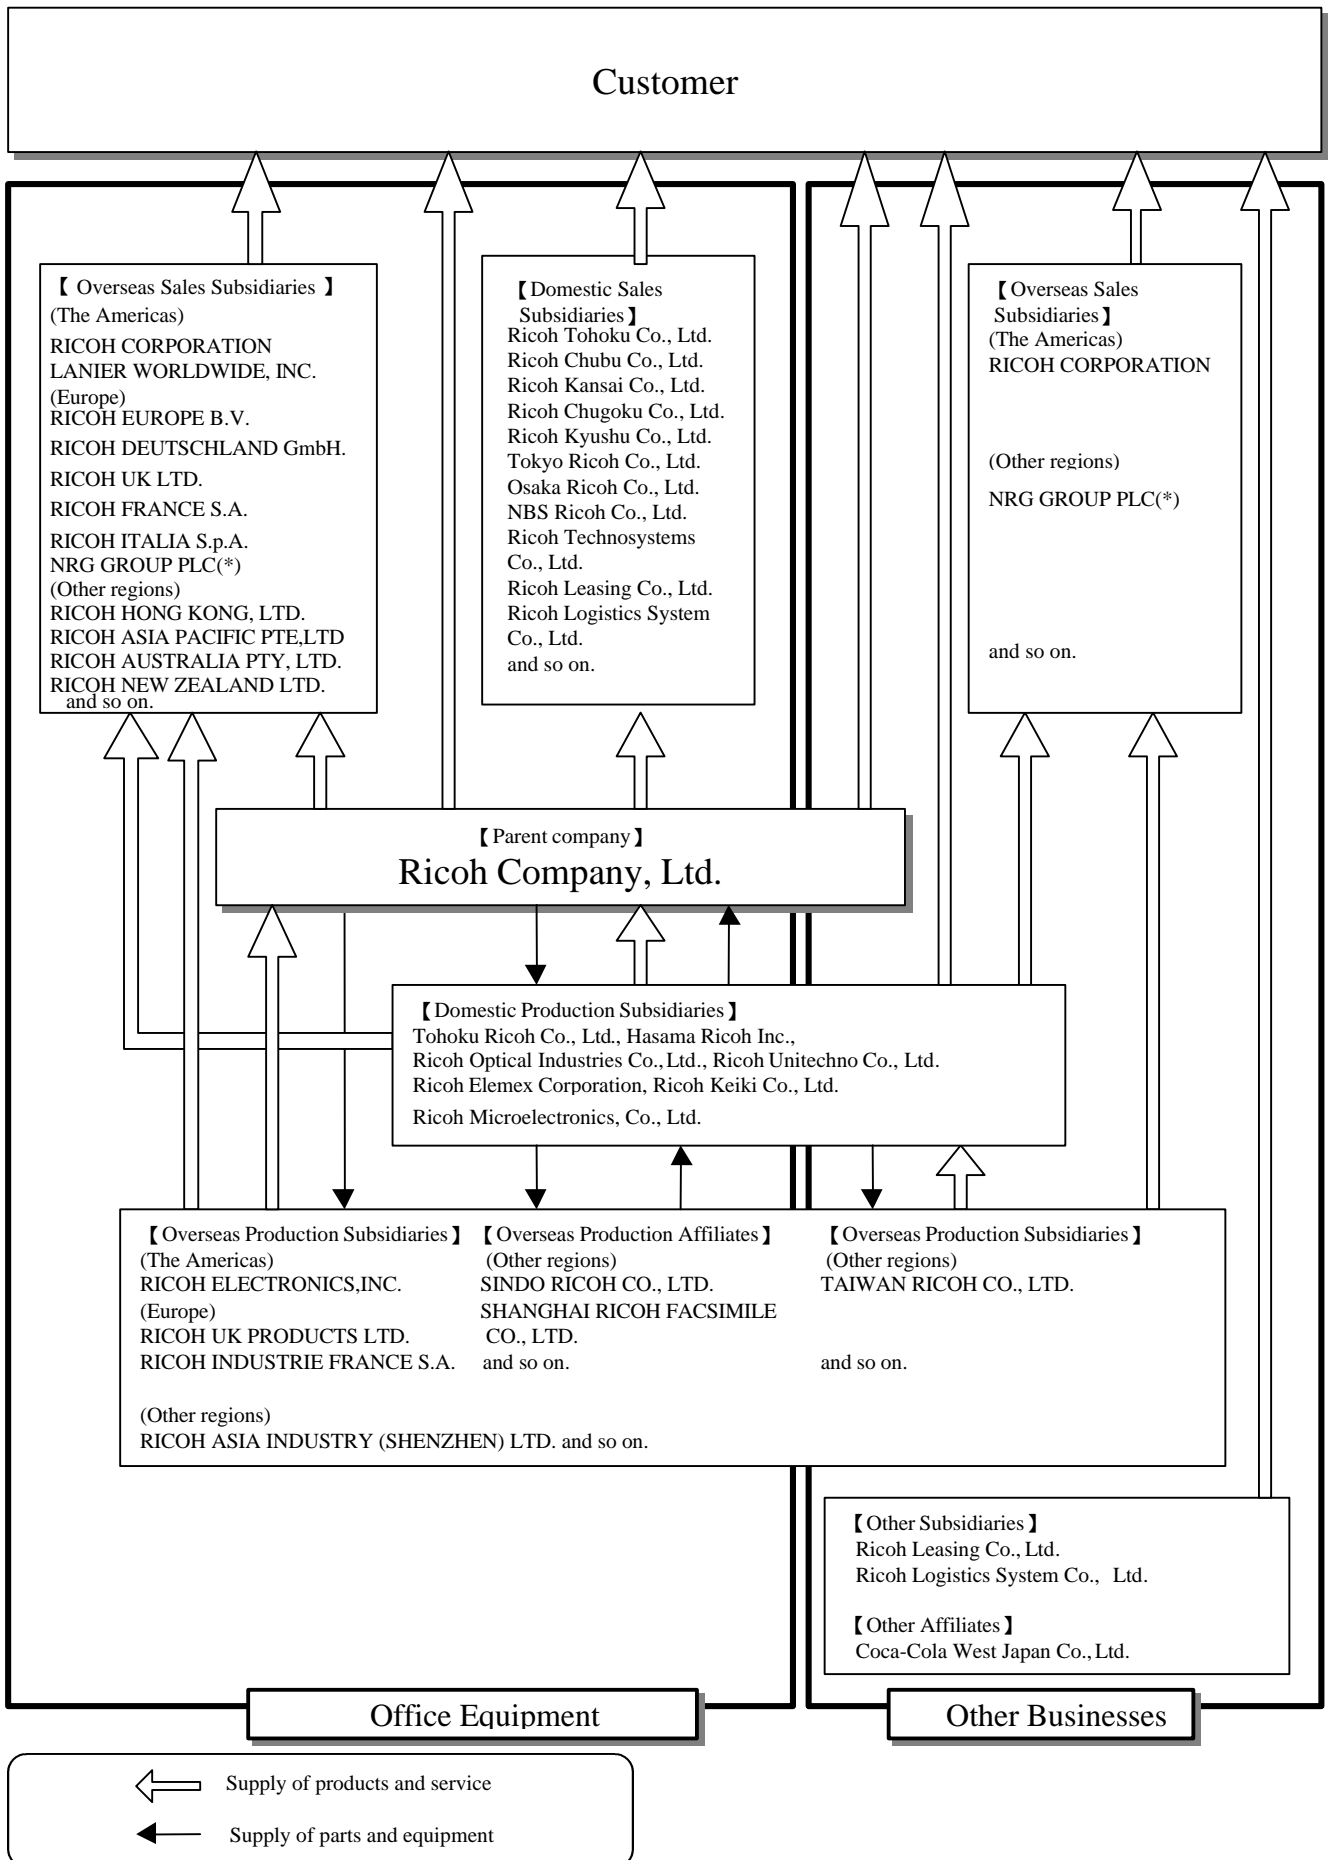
Customer

【 Overseas Sales Subsidiaries 】
(The Americas)
RICOH CORPORATION
LANIER WORLDWIDE, INC.
(Europe)
RICOH EUROPE B.V.
RICOH DEUTSCHLAND GmbH.
RICOH UK LTD.
RICOH FRANCE S.A.
RICOH ITALIA S.p.A.
NRG GROUP PLC(*)
(Other regions)
RICOH HONG KONG, LTD.
RICOH ASIA PACIFIC PTE,LTD
RICOH AUSTRALIA PTY, LTD.
RICOH NEW ZEALAND LTD.
and so on.

【Domestic Sales Subsidiaries】
Ricoh Tohoku Co., Ltd.
Ricoh Chubu Co., Ltd.
Ricoh Kansai Co., Ltd.
Ricoh Chugoku Co., Ltd.
Ricoh Kyushu Co., Ltd.
Tokyo Ricoh Co., Ltd.
Osaka Ricoh Co., Ltd.
NBS Ricoh Co., Ltd.
Ricoh Technosystems Co., Ltd.
Ricoh Leasing Co., Ltd.
Ricoh Logistics System Co., Ltd.
and so on.

【Overseas Sales Subsidiaries】
(The Americas)
RICOH CORPORATION

(Other regions)
NRG GROUP PLC(*)

and so on.

【Parent company】
Ricoh Company, Ltd.

【Domestic Production Subsidiaries】
Tohoku Ricoh Co., Ltd., Hasama Ricoh Inc.,
Ricoh Optical Industries Co.,Ltd., Ricoh Unitechno Co., Ltd.
Ricoh Elemex Corporation, Ricoh Keiki Co., Ltd.
Ricoh Microelectronics, Co., Ltd.

【Overseas Production Subsidiaries】
(The Americas)
RICOH ELECTRONICS,INC.
(Europe)
RICOH UK PRODUCTS LTD.
RICOH INDUSTRIE FRANCE S.A.

(Other regions)
RICOH ASIA INDUSTRY (SHENZHEN) LTD. and so on.

【Overseas Production Affiliates】
(Other regions)
SINDO RICOH CO., LTD.
SHANGHAI RICOH FACSIMILE CO., LTD.
and so on.

【Overseas Production Subsidiaries】
(Other regions)
TAIWAN RICOH CO., LTD.

and so on.

【Other Subsidiaries】
Ricoh Leasing Co., Ltd.
Ricoh Logistics System Co., Ltd.

【Other Affiliates】
Coca-Cola West Japan Co., Ltd.

Office Equipment

Other Businesses

Supply of products and service

Supply of parts and equipment